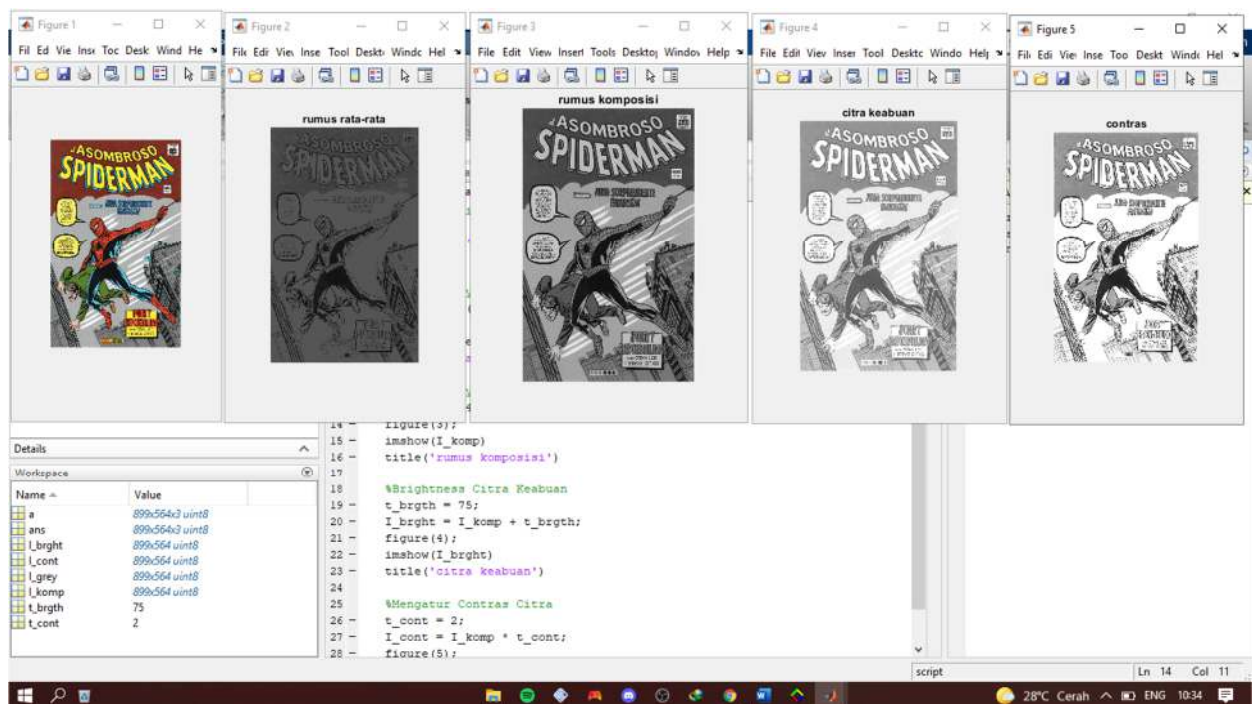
Figure 1
Fil Ed Vie Inse Toc Desk Wind He

Figure 2
File Edit View Inse Tool Deskt Windc Hel
rumus rata-rata

Figure 3
File Edit View Insert Tools Desktop Window Help
rumus komposisi

Figure 4
File Edit View Inser Tool Desktc Windo Help
citra keabuan

Figure 5
File Edit View Inse Too Deskt Windc Hel
contras

Details
Workspace

| Name | Value |
|---|---|
| a | 899x564x3 uint8 |
| ans | 899x564x3 uint8 |
| I_brght | 899x564 uint8 |
| I_cont | 899x564 uint8 |
| I_grey | 899x564 uint8 |
| I_komp | 899x564 uint8 |
| t_brgth | 75 |
| t_cont | 2 |

14 − figure(3);
15 − imshow(I_komp)
16 − title('rumus komposisi')
17
18 %Brightness Citra Keabuan
19 − t_brgth = 75;
20 − I_brght = I_komp + t_brgth;
21 − figure(4);
22 − imshow(I_brght)
23 − title('citra keabuan')
24
25 %Mengatur Contras Citra
26 − t_cont = 2;
27 − I_cont = I_komp * t_cont;
28 − figure(5);

script
Ln 14 Col 11

28°C Cerah ENG 10:34